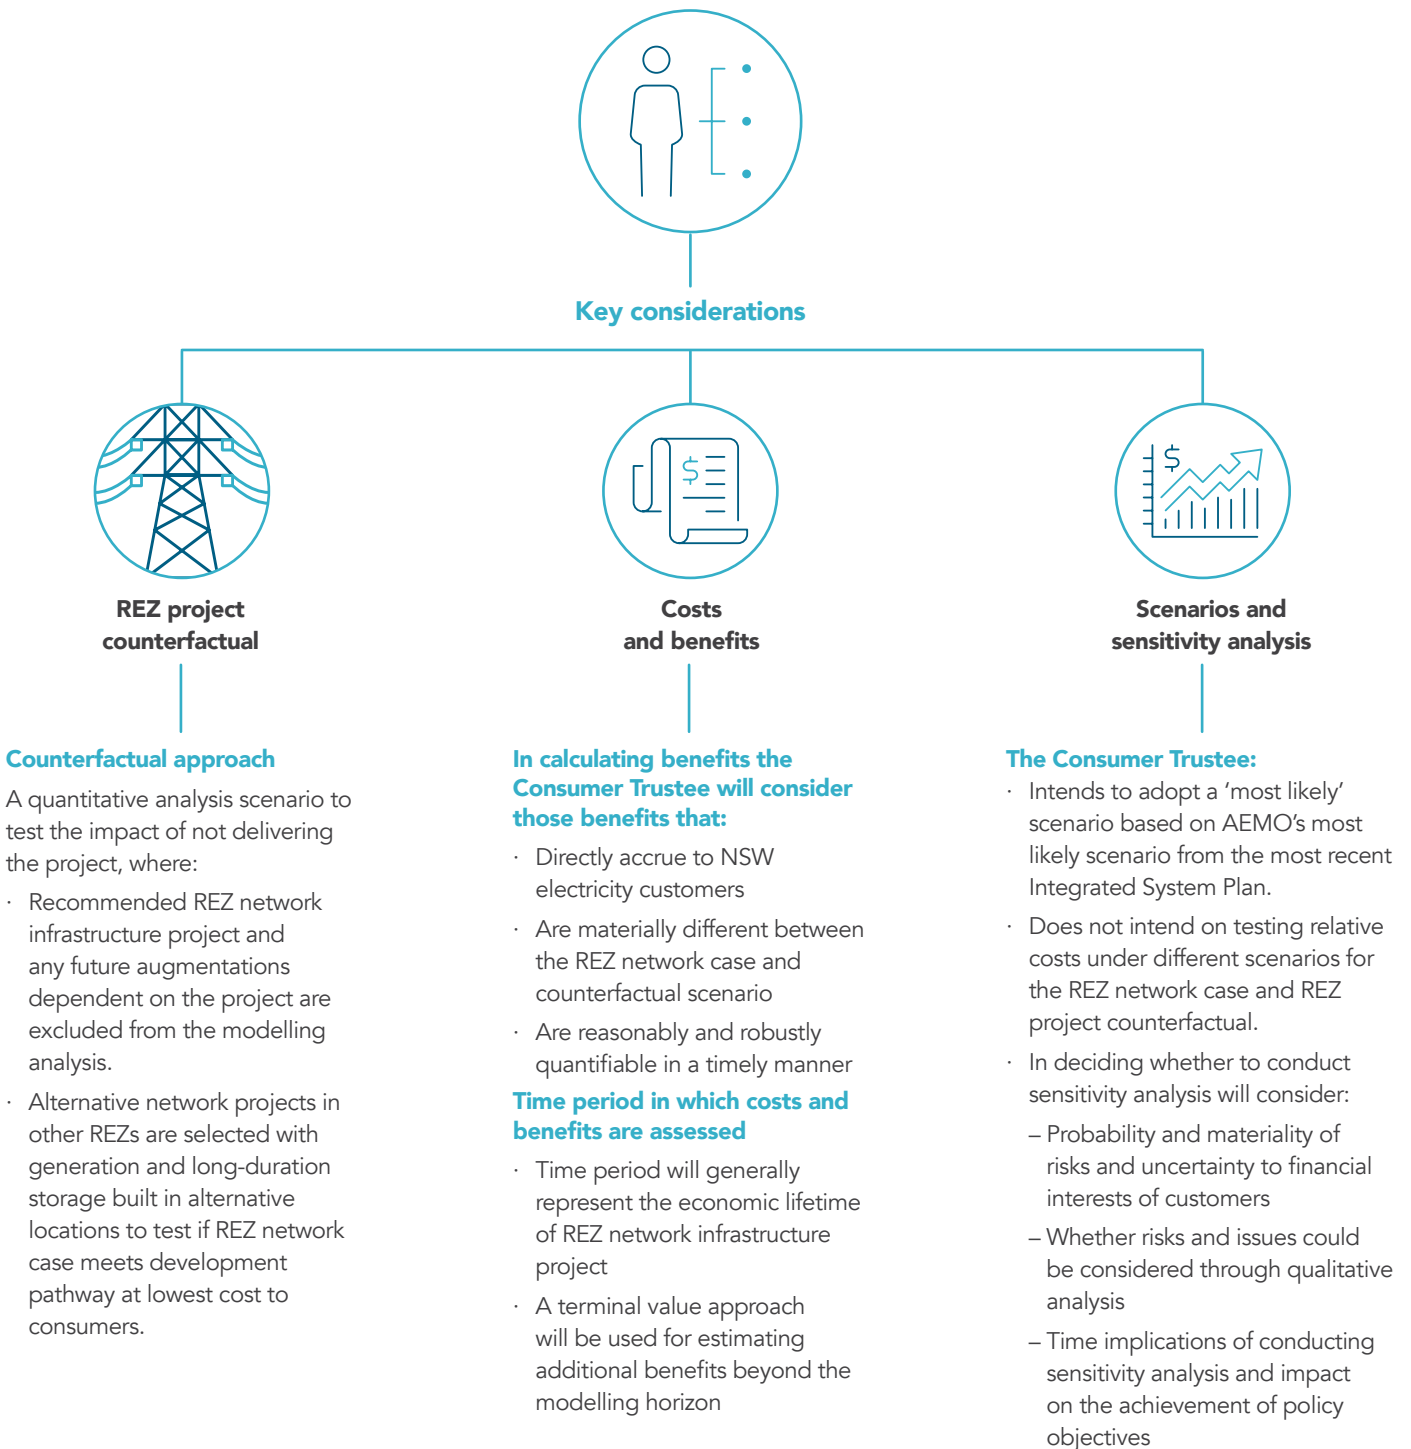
Key considerations

REZ project counterfactual

Counterfactual approach

A quantitative analysis scenario to test the impact of not delivering the project, where:

· Recommended REZ network infrastructure project and any future augmentations dependent on the project are excluded from the modelling analysis.

· Alternative network projects in other REZs are selected with generation and long-duration storage built in alternative locations to test if REZ network case meets development pathway at lowest cost to consumers.

Costs and benefits

In calculating benefits the Consumer Trustee will consider those benefits that:

· Directly accrue to NSW electricity customers

· Are materially different between the REZ network case and counterfactual scenario

· Are reasonably and robustly quantifiable in a timely manner

Time period in which costs and benefits are assessed

· Time period will generally represent the economic lifetime of REZ network infrastructure project

· A terminal value approach will be used for estimating additional benefits beyond the modelling horizon

Scenarios and sensitivity analysis

The Consumer Trustee:

· Intends to adopt a 'most likely' scenario based on AEMO's most likely scenario from the most recent Integrated System Plan.

· Does not intend on testing relative costs under different scenarios for the REZ network case and REZ project counterfactual.

· In deciding whether to conduct sensitivity analysis will consider:

– Probability and materiality of risks and uncertainty to financial interests of customers

– Whether risks and issues could be considered through qualitative analysis

– Time implications of conducting sensitivity analysis and impact on the achievement of policy objectives